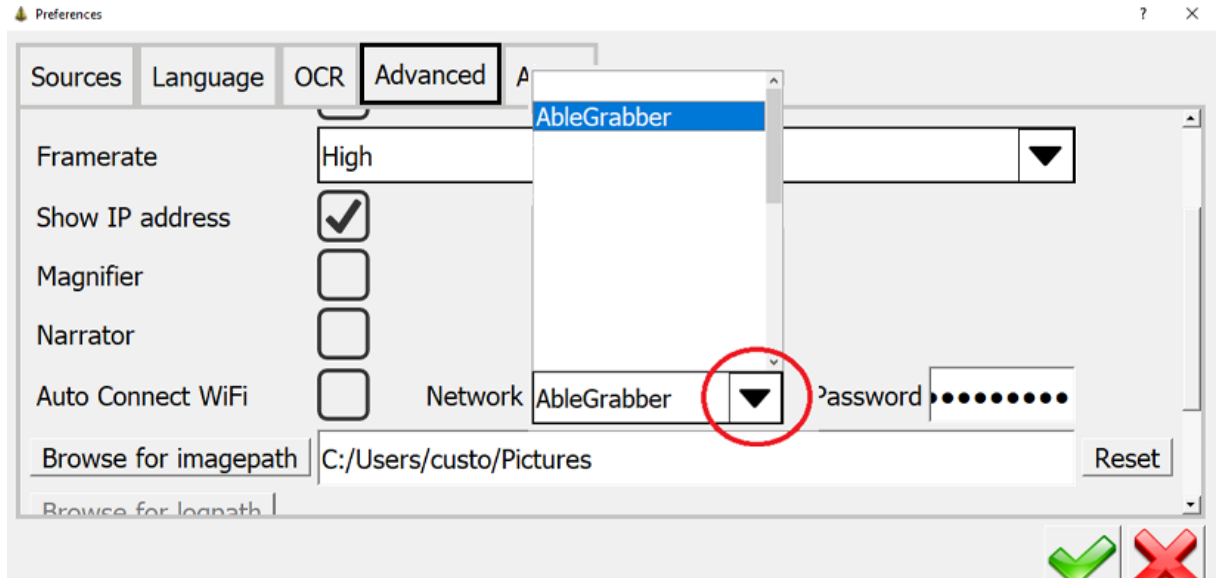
Preferences

? ×

Sources
Language
OCR
Advanced
A

AbleGrabber

Framerate
High

Show IP address

Magnifier

Narrator

Auto Connect WiFi
Network
AbleGrabber
Password
●●●●●●●●●

Browse for imagepath
C:/Users/custo/Pictures
Reset

Browse for logpath